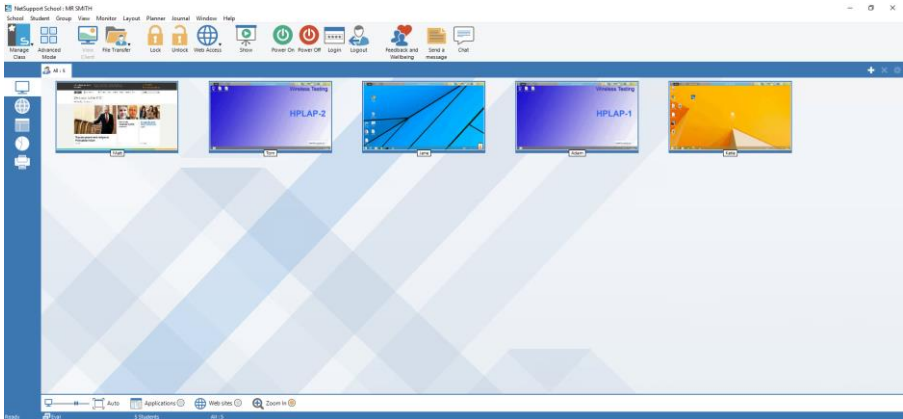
NetSupport School : MR SMITH

School Student Group View Monitor Layout Planner Journal Window Help

Manage Class
Advanced Mode
View Client
File Transfer
Lock
Unlock
Web Access
Show
Power On
Power Off
Login
Logout
Feedback and Wellbeing
Send a message
Chat

All : 5

Wireless Testing
HPLAP-2

Wireless Testing
HPLAP-1

Hugh
Tom
Lena
Adam
Kate

Auto
Applications
Web sites
Zoom In

Ready
Full
5 Students
All : 5